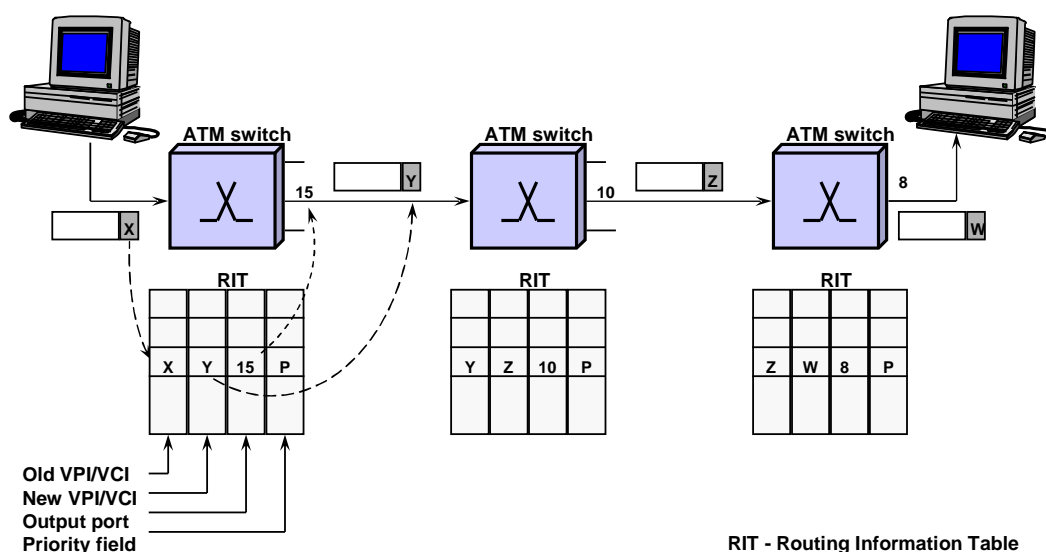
ATM switch

X

15

Y

RIT

| | | | |
|---|---|---|---|
| | | | |
| | | | |
| X | Y | 15 | P |
| | | | |

Old VPI/VCI
New VPI/VCI
Output port
Priority field

ATM switch

10

Z

RIT

| | | | |
|---|---|---|---|
| | | | |
| | | | |
| Y | Z | 10 | P |
| | | | |

ATM switch

8

W

RIT

| | | | |
|---|---|---|---|
| | | | |
| | | | |
| Z | W | 8 | P |
| | | | |

RIT - Routing Information Table